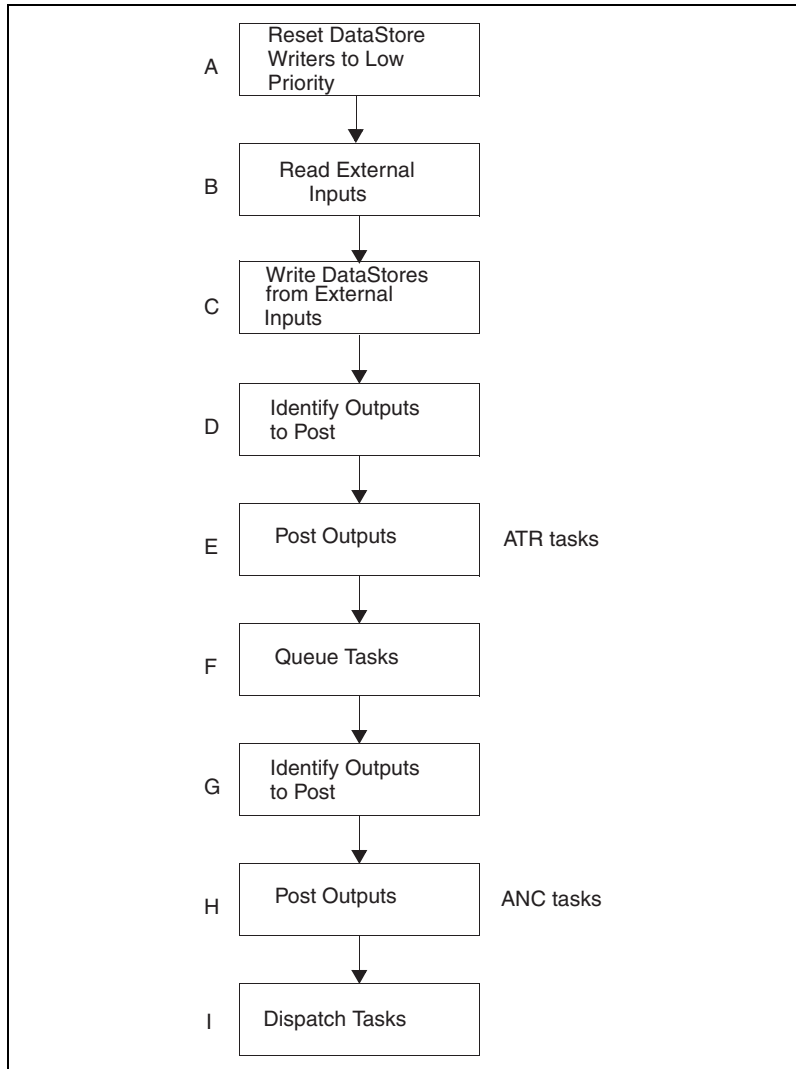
A
Reset DataStore Writers to Low Priority

B
Read External Inputs

C
Write DataStores from External Inputs

D
Identify Outputs to Post

E
Post Outputs
ATR tasks

F
Queue Tasks

G
Identify Outputs to Post

H
Post Outputs
ANC tasks

I
Dispatch Tasks